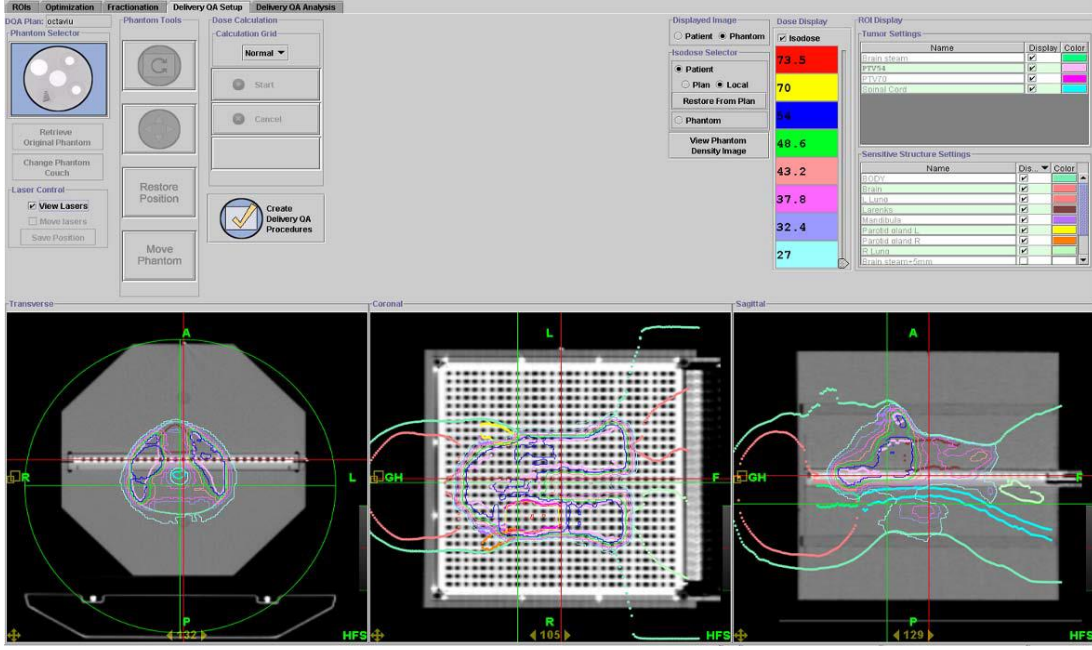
ROIs Optimization Fractionation Delivery QA Setup Delivery QA Analysis

DQA Plan: octaviu

Phantom Selector

Retrieve Original Phantom

Change Phantom Couch

Laser Control
View Lasers
Move lasers
Save Position

Phantom Tools

Restore Position

Move Phantom

Dose Calculation
Calculation Grid
Normal
Start
Cancel

Create Delivery QA Procedures

Displayed Image
Patient Phantom

Isodose Selector
Patient
Plan Local
Restore From Plan
Phantom

View Phantom Density Image

Dose Display
Isodose
73.5
70
54
48.6
43.2
37.8
32.4
27

ROI Display
Tumor Settings

| Name | Display | Color |
|---|---|---|
| Brain steam | ☑ | |
| PTV54 | ☑ | |
| PTV70 | ☑ | |
| Spinal Cord | ☑ | |

Sensitive Structure Settings

| Name | Dis... | Color |
|---|---|---|
| BODY | ☑ | |
| Brain | ☑ | |
| L Lung | ☑ | |
| Larenks | ☑ | |
| Mandibula | ☑ | |
| Parotid gland L | ☑ | |
| Parotid gland R | ☑ | |
| R Lung | ☑ | |
| Brain steam+5mm | ☐ | |

Transverse
A
R
L
P
132
HFS

Coronal
L
GH
F
R
105
HFS

Sagittal
A
GH
F
P
129
HFS